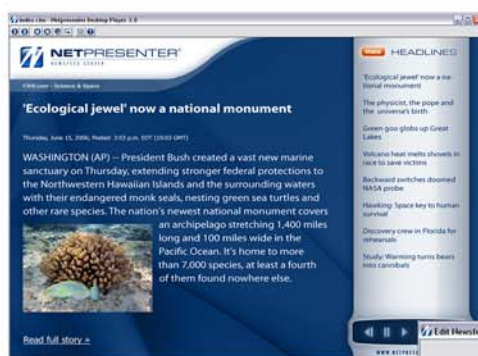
index.cbs - Netpresenter Desktop Player 3.0

NETPRESENTER
NEWSFLEX SERVER

CNN.com - Science & Space

'Ecological jewel' now a national monument

Thursday, June 15, 2006; Posted: 3:03 p.m. EDT (19:03 GMT)

WASHINGTON (AP) -- President Bush created a vast new marine sanctuary on Thursday, extending stronger federal protections to the Northwestern Hawaiian Islands and the surrounding waters with their endangered monk seals, nesting green sea turtles and other rare species. The nation's newest national monument covers an archipelago stretching 1,400 miles long and 100 miles wide in the Pacific Ocean. It's home to more than 7,000 species, at least a fourth of them found nowhere else.

Read full story »

FREE HEADLINES

'Ecological jewel' now a national monument

The physicist, the pope and the universe's birth

Green goo globs up Great Lakes

Volcano heat melts shovels in race to save victims

Backward switches doomed NASA probe

Hawking: Space key to human survival

Discovery crew in Florida for rehearsals

Study: Warming turns bears into cannibals

Edit Newsfe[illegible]

www.netpres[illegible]